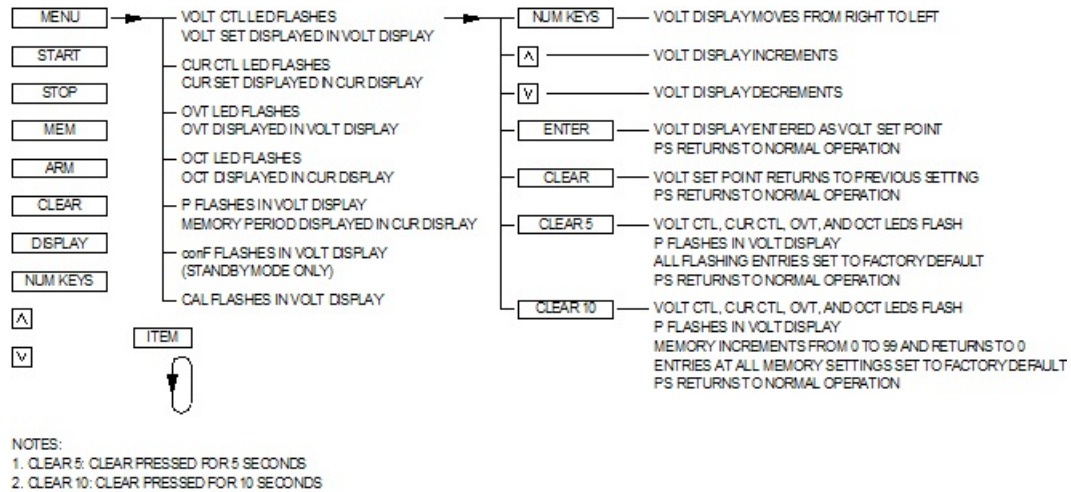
MENU

START

STOP

MEM

ARM

CLEAR

DISPLAY

NUM KEYS

^

v

ITEM

VOLT CTL LED FLASHES
VOLT SET DISPLAYED IN VOLT DISPLAY

CUR CTL LED FLASHES
CUR SET DISPLAYED IN CUR DISPLAY

OVT LED FLASHES
OVT DISPLAYED IN VOLT DISPLAY

OCT LED FLASHES
OCT DISPLAYED IN CUR DISPLAY

P FLASHES IN VOLT DISPLAY
MEMORY PERIOD DISPLAYED IN CUR DISPLAY

conF FLASHES IN VOLT DISPLAY
(STANDBY MODE ONLY)

CAL FLASHES IN VOLT DISPLAY

NUM KEYS — VOLT DISPLAY MOVES FROM RIGHT TO LEFT

^ — VOLT DISPLAY INCREMENTS

v — VOLT DISPLAY DECREMENTS

ENTER — VOLT DISPLAY ENTERED AS VOLT SET POINT
PS RETURNS TO NORMAL OPERATION

CLEAR — VOLT SET POINT RETURNS TO PREVIOUS SETTING
PS RETURNS TO NORMAL OPERATION

CLEAR 5 — VOLT CTL, CUR CTL, OVT, AND OCT LEDS FLASH
P FLASHES IN VOLT DISPLAY
ALL FLASHING ENTRIES SET TO FACTORY DEFAULT
PS RETURNS TO NORMAL OPERATION

CLEAR 10 — VOLT CTL, CUR CTL, OVT, AND OCT LEDS FLASH
P FLASHES IN VOLT DISPLAY
MEMORY INCREMENTS FROM 0 TO 99 AND RETURNS TO 0
ENTRIES AT ALL MEMORY SETTINGS SET TO FACTORY DEFAULT
PS RETURNS TO NORMAL OPERATION

NOTES:
1. CLEAR 5: CLEAR PRESSED FOR 5 SECONDS
2. CLEAR 10: CLEAR PRESSED FOR 10 SECONDS